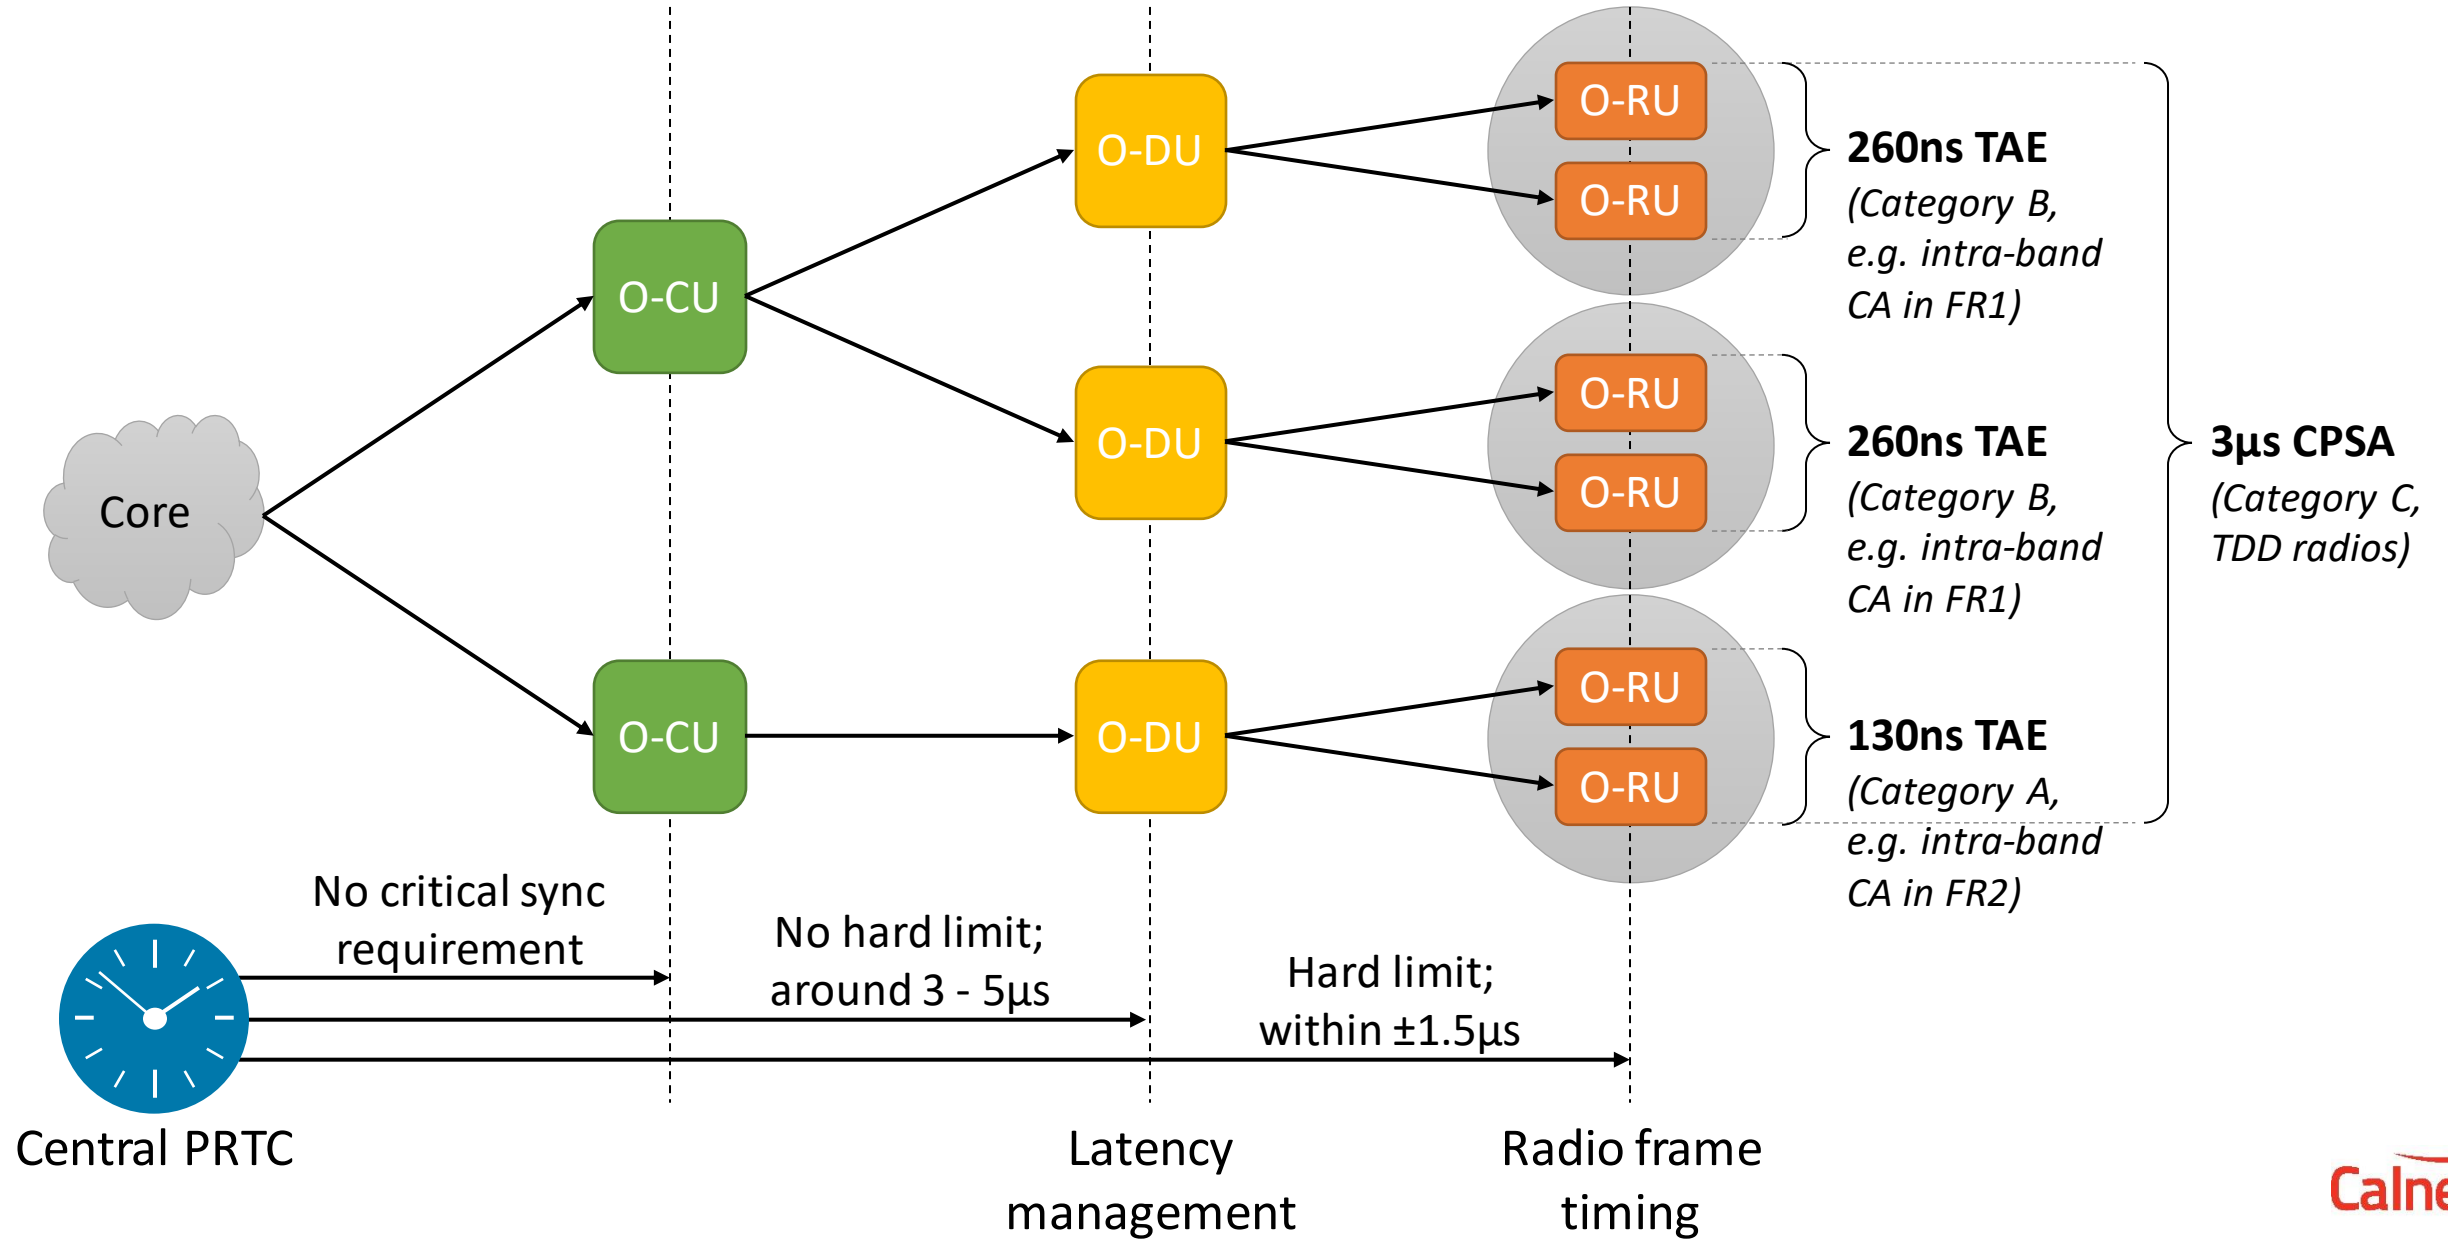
Core

O-CU

O-CU

O-DU

O-DU

O-DU

O-RU

O-RU

O-RU

O-RU

O-RU

O-RU

260ns TAE
(Category B, e.g. intra-band CA in FR1)

260ns TAE
(Category B, e.g. intra-band CA in FR1)

130ns TAE
(Category A, e.g. intra-band CA in FR2)

3µs CPSA
(Category C, TDD radios)

No critical sync requirement

No hard limit; around 3 - 5µs

Hard limit; within ±1.5µs

Central PRTC

Latency management

Radio frame timing

Calne